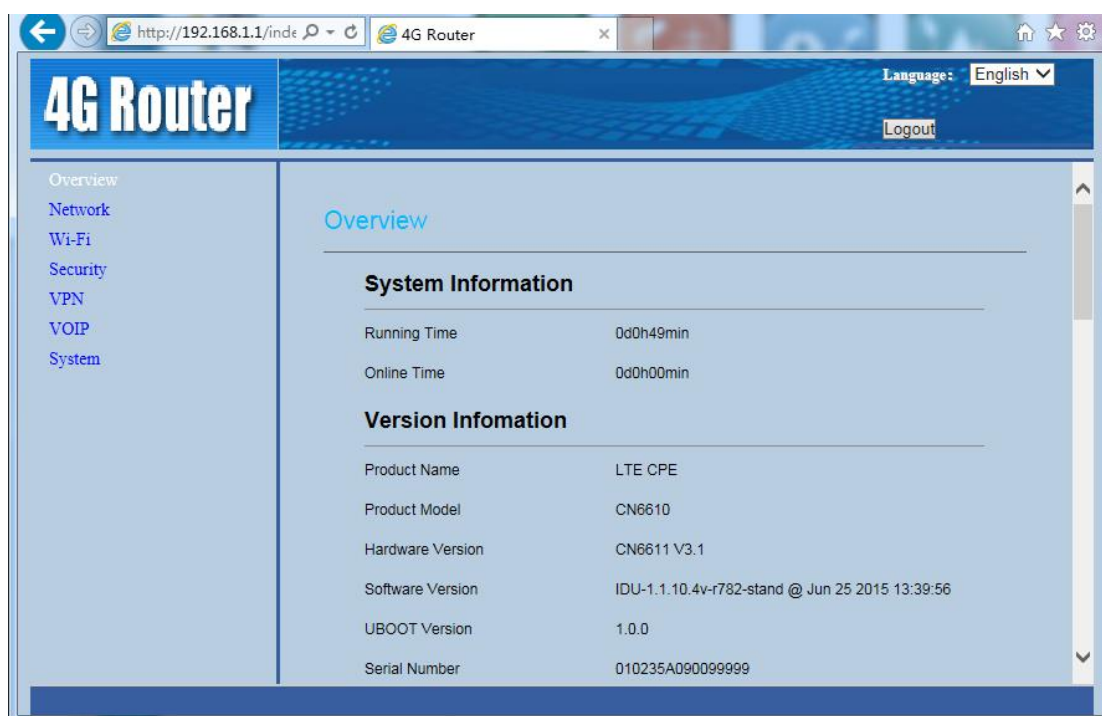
http://192.168.1.1/inde

4G Router

4G Router

Language: English

Logout

Overview
Network
Wi-Fi
Security
VPN
VOIP
System

Overview

System Information

| | |
|---|---|
| Running Time | 0d0h49min |
| Online Time | 0d0h00min |

Version Infomation

| | |
|---|---|
| Product Name | LTE CPE |
| Product Model | CN6610 |
| Hardware Version | CN6611 V3.1 |
| Software Version | IDU-1.1.10.4v-r782-stand @ Jun 25 2015 13:39:56 |
| UBOOT Version | 1.0.0 |
| Serial Number | 010235A090099999 |